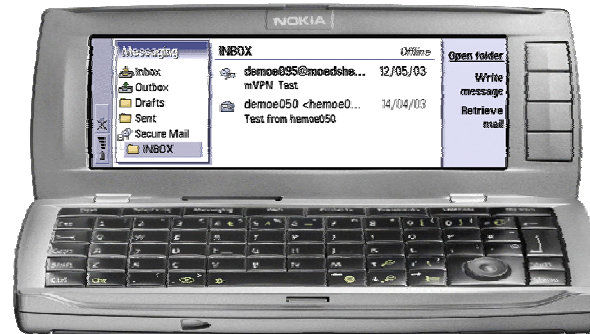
NOKIA

Messaging
Inbox
Outbox
Drafts
Sent
Secure Mail
INBOX

INBOX
Offline

demoe095@moedshe...
12/05/03
mVPN Test

demoe050 <hemoe0...
14/04/03
Test from hemoe050

Open folder
Write message
Retrieve mail